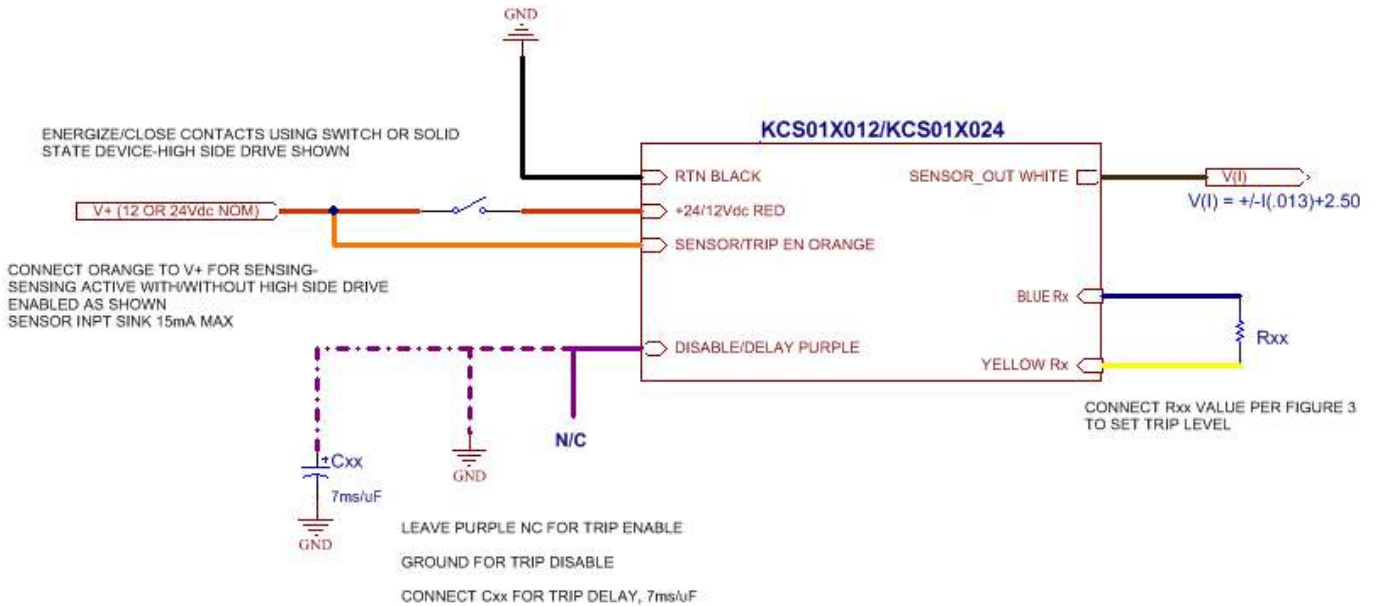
GND

KCS01X012/KCS01X024

ENERGIZE/CLOSE CONTACTS USING SWITCH OR SOLID STATE DEVICE-HIGH SIDE DRIVE SHOWN

RTN BLACK

SENSOR_OUT WHITE

V(I)

V+ (12 OR 24Vdc NOM)

+24/12Vdc RED

V(I) = +/-I(.013)+2.50

SENSOR/TRIP EN ORANGE

CONNECT ORANGE TO V+ FOR SENSING-SENSING ACTIVE WITH/WITHOUT HIGH SIDE DRIVE ENABLED AS SHOWN
SENSOR INPT SINK 15mA MAX

BLUE Rx

Rxx

DISABLE/DELAY PURPLE

YELLOW Rx

CONNECT Rxx VALUE PER FIGURE 3 TO SET TRIP LEVEL

N/C

Cxx

7ms/uF

GND

GND

LEAVE PURPLE NC FOR TRIP ENABLE

GROUND FOR TRIP DISABLE

CONNECT Cxx FOR TRIP DELAY, 7ms/uF